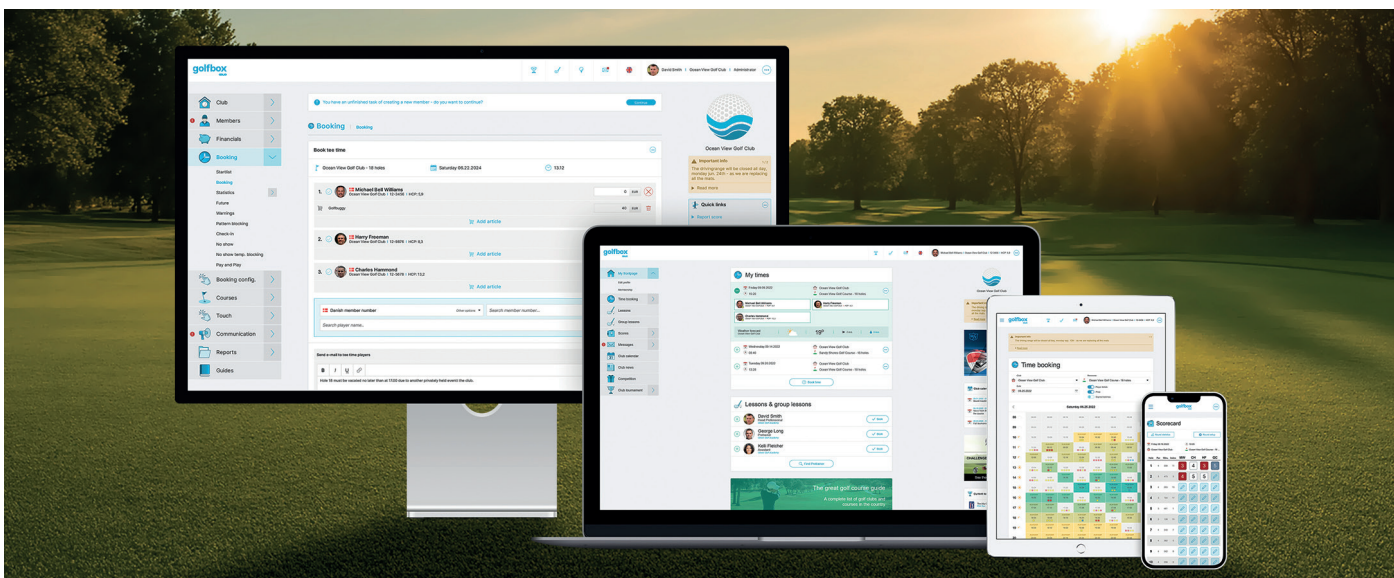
golfbox

David Smith | Ocean View Golf Club | Administrator

Club
Members
Financials
Booking
Startlist
Booking
Statistics
Future
Warnings
Pattern blocking
Check-in
No show
No show temp. blocking
Pay and Play
Booking config.
Courses
Touch
Communication
Reports
Guides

You have an unfinished task of creating a new member – do you want to continue?

Booking | Booking

Book tee time

Ocean View Golf Club - 18 holes
Saturday 06.22.2024
13:12

1. Michael Bell Williams
Ocean View Golf Club | 12-3456 | HCP: 2,8
Golfbuggy
Add article

2. Henry Freeman
Ocean View Golf Club | 12-5678 | HCP: 9,3
Add article

3. Charles Hammond
Ocean View Golf Club | 12-5678 | HCP: 13,2
Add article

Danish member number
Search member number...
Search player name...

Send a mail to tee time players

Hole 18 must be vacated no later than at 17:00 due to another privately held event the club.

Ocean View Golf Club

Important info
Read more

Quick links
Report score

golfbox

My frontpage

My times
Friday 06.09.2023
Ocean View Golf Club
Wednesday
Ocean View Golf Club
Tuesday
Ocean View Golf Club
19°

Lessons & group lessons
David Smith
George Long
Kelli Fletcher

The great golf course guide
A complete list of golf clubs and courses in the country

Time booking
Saturday 06.25.2022

golfbox
Scorecard